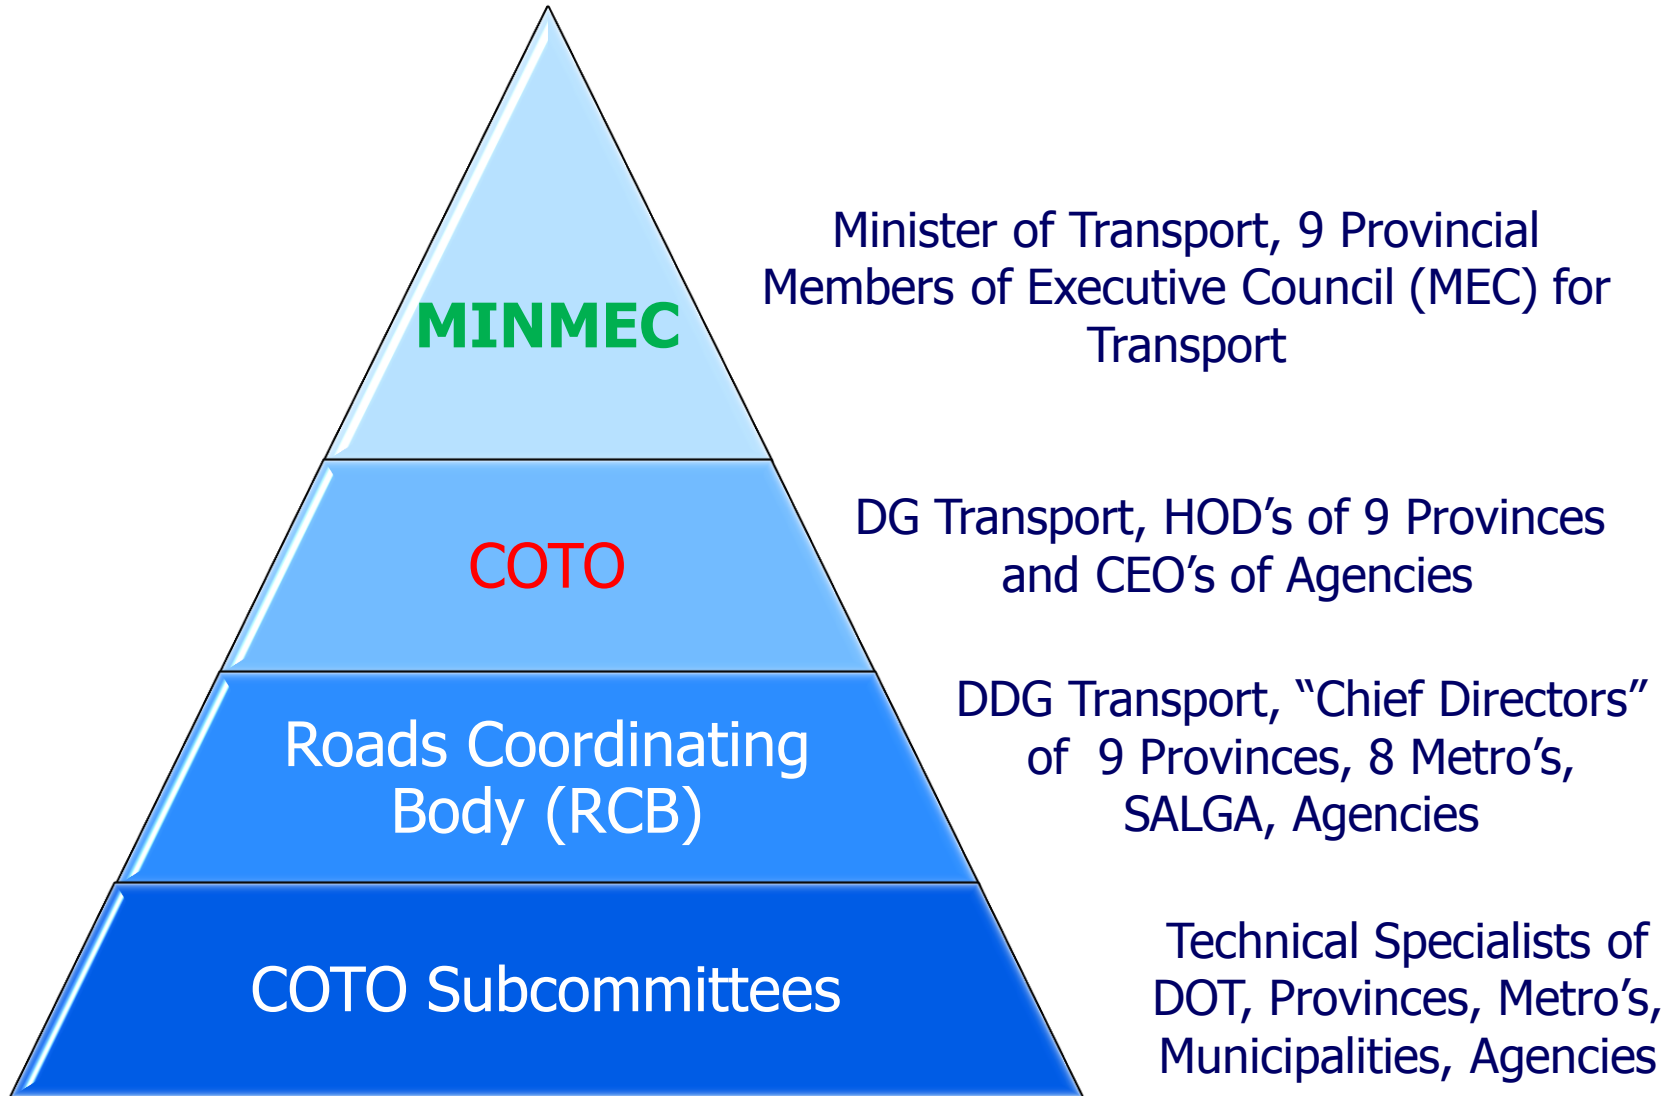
MINMEC

Minister of Transport, 9 Provincial Members of Executive Council (MEC) for Transport

COTO

DG Transport, HOD’s of 9 Provinces and CEO’s of Agencies

Roads Coordinating Body (RCB)

DDG Transport, “Chief Directors” of 9 Provinces, 8 Metro’s, SALGA, Agencies

COTO Subcommittees

Technical Specialists of DOT, Provinces, Metro’s, Municipalities, Agencies